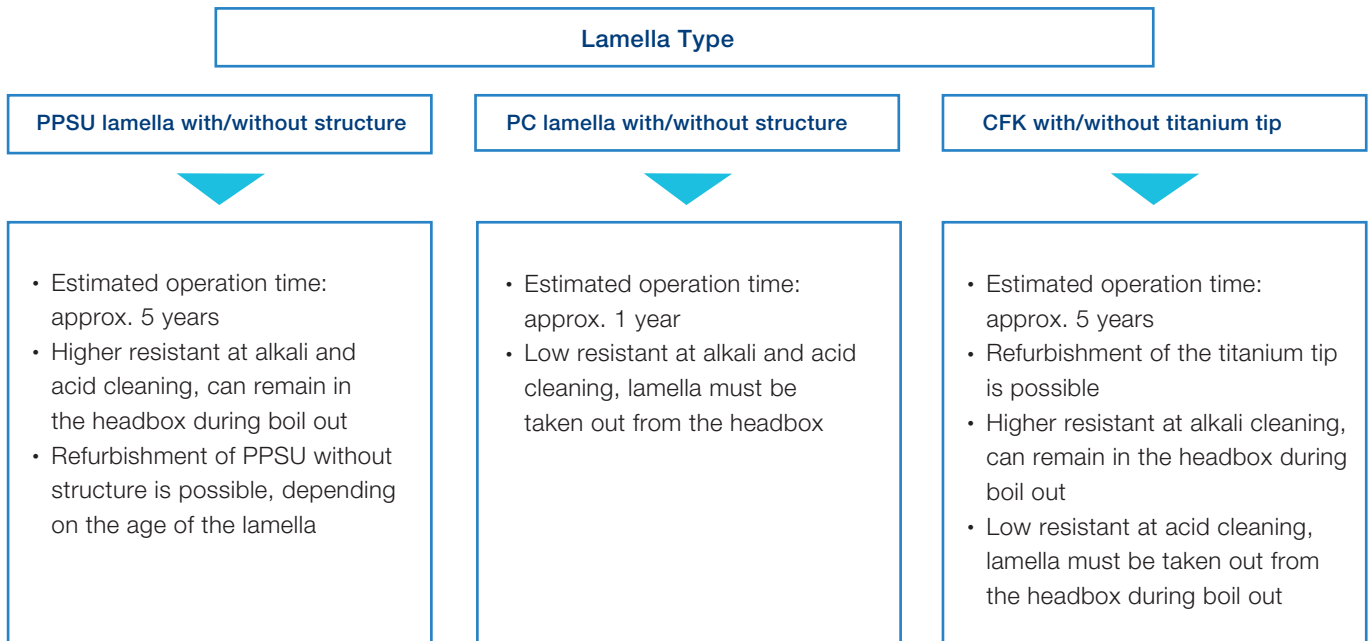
Lamella Type

PPSU lamella with/without structure

- Estimated operation time: approx. 5 years
- Higher resistant at alkali and acid cleaning, can remain in the headbox during boil out
- Refurbishment of PPSU without structure is possible, depending on the age of the lamella

PC lamella with/without structure

- Estimated operation time: approx. 1 year
- Low resistant at alkali and acid cleaning, lamella must be taken out from the headbox

CFK with/without titanium tip

- Estimated operation time: approx. 5 years
- Refurbishment of the titanium tip is possible
- Higher resistant at alkali cleaning, can remain in the headbox during boil out
- Low resistant at acid cleaning, lamella must be taken out from the headbox during boil out